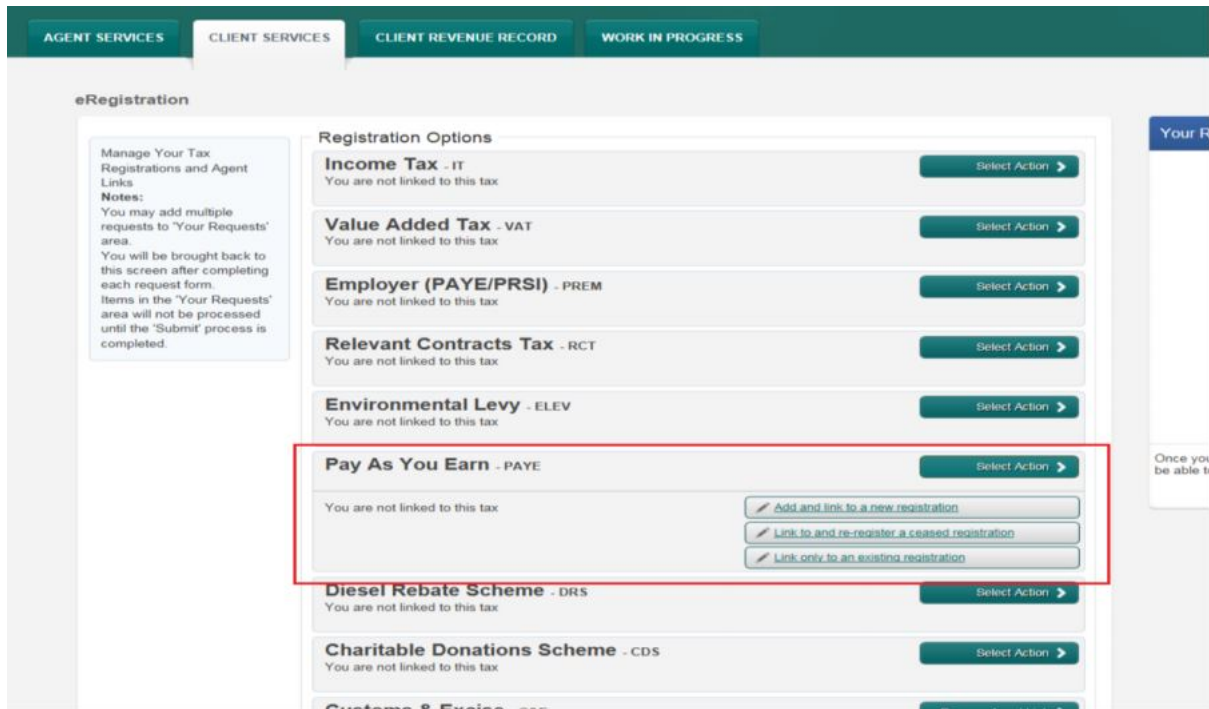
AGENT SERVICES CLIENT SERVICES CLIENT REVENUE RECORD WORK IN PROGRESS

eRegistration

Manage Your Tax Registrations and Agent Links
Notes:
You may add multiple requests to 'Your Requests' area.
You will be brought back to this screen after completing each request form.
Items in the 'Your Requests' area will not be processed until the 'Submit' process is completed.

Registration Options

Income Tax - IT
You are not linked to this tax
Select Action

Value Added Tax - VAT
You are not linked to this tax
Select Action

Employer (PAYE/PRSI) - PREM
You are not linked to this tax
Select Action

Relevant Contracts Tax - RCT
You are not linked to this tax
Select Action

Environmental Levy - ELEV
You are not linked to this tax
Select Action

Pay As You Earn - PAYE
Select Action
You are not linked to this tax
Add and link to a new registration
Link to and re-register a ceased registration
Link only to an existing registration

Diesel Rebate Scheme - DRS
You are not linked to this tax
Select Action

Charitable Donations Scheme - CDS
You are not linked to this tax
Select Action

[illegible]

Your R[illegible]

Once you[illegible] be able t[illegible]